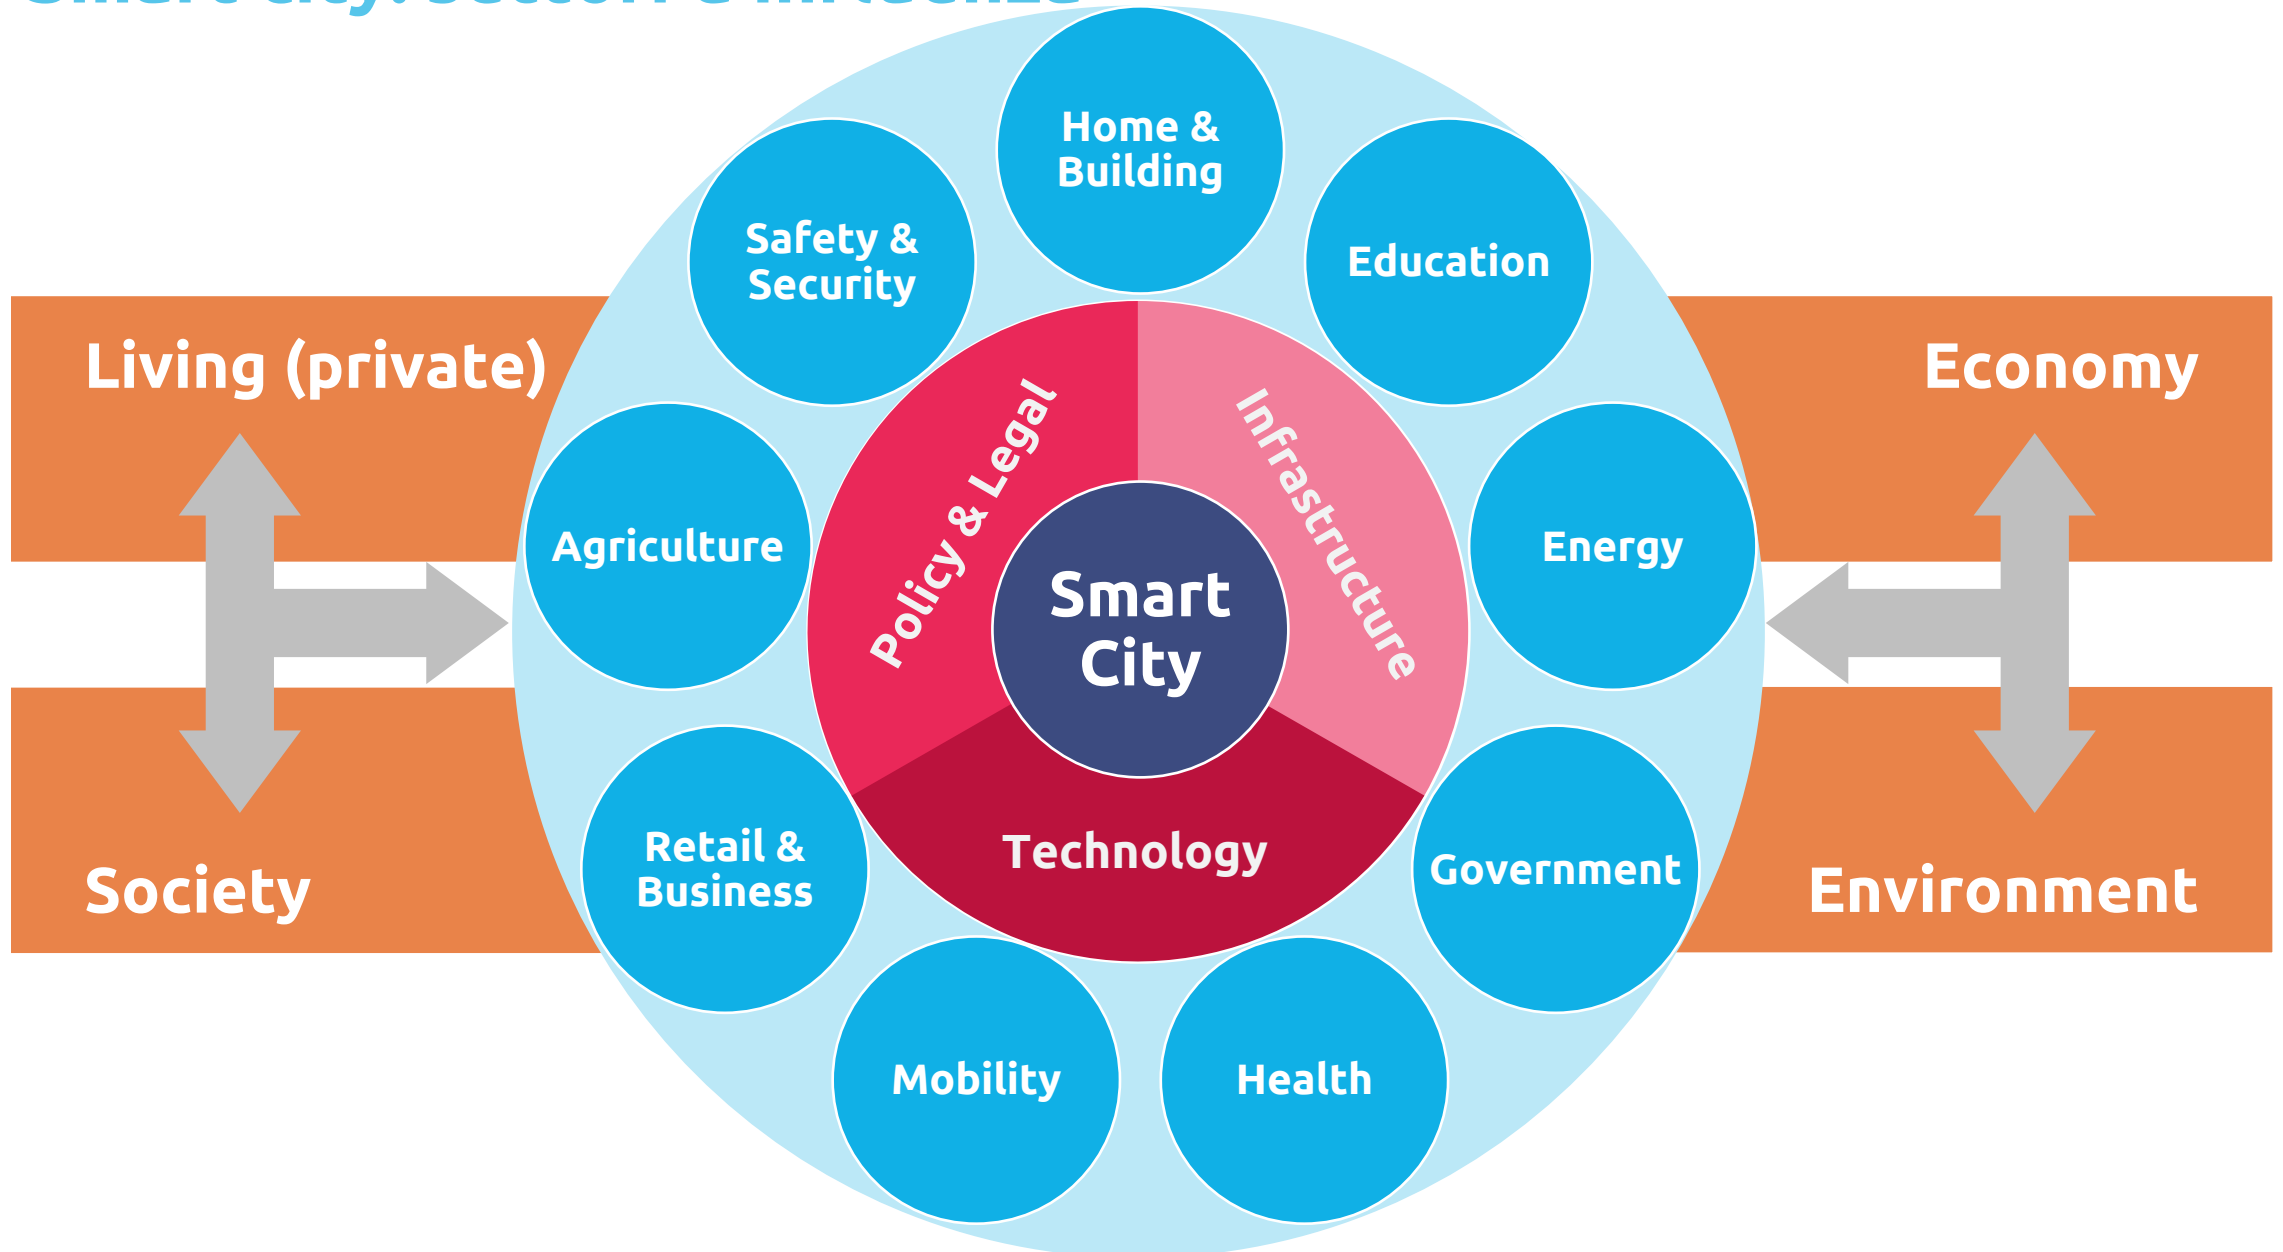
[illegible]

Living (private)

Society

Economy

Environment

Home & Building

Safety & Security

Education

Agriculture

Energy

Policy & Legal

Infrastructure

Smart City

Technology

Retail & Business

Government

Mobility

Health